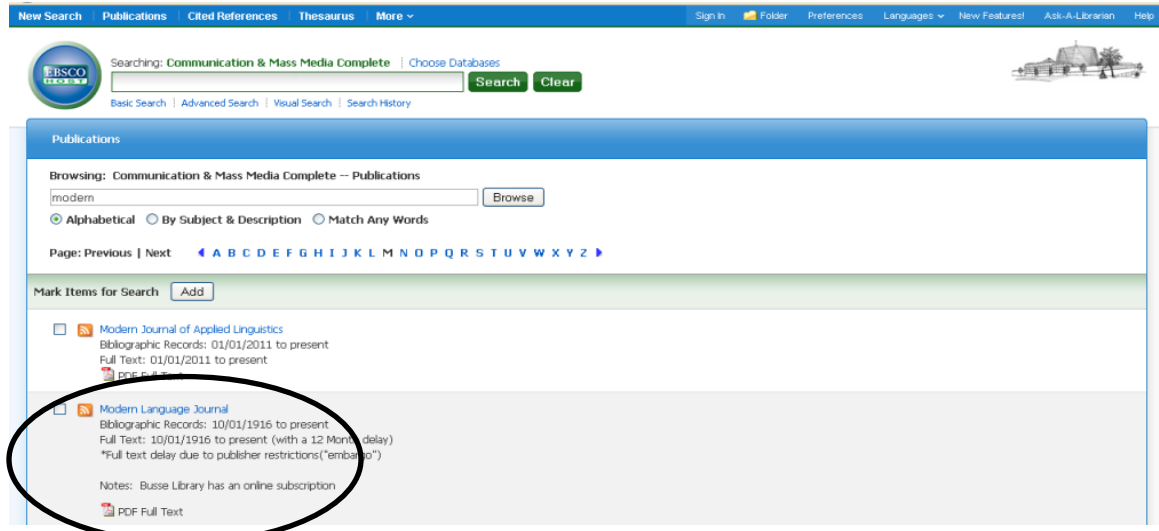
New Search | Publications | Cited References | Thesaurus | More

Sign In | Folder | Preferences | Languages | New Features! | Ask-A-Librarian | Help

EBSCO HOST

Searching: Communication & Mass Media Complete | Choose Databases

Search Clear

Basic Search | Advanced Search | Visual Search | Search History

Publications

Browsing: Communication & Mass Media Complete -- Publications

modern

Browse

Alphabetical By Subject & Description Match Any Words

Page: Previous | Next A B C D E F G H I J K L M N O P Q R S T U V W X Y Z

Mark Items for Search Add

Modern Journal of Applied Linguistics
Bibliographic Records: 01/01/2011 to present
Full Text: 01/01/2011 to present
PDF Full Text

Modern Language Journal
Bibliographic Records: 10/01/1916 to present
Full Text: 10/01/1916 to present (with a 12 Month delay)
*Full text delay due to publisher restrictions("embargo")

Notes: Busse Library has an online subscription

PDF Full Text